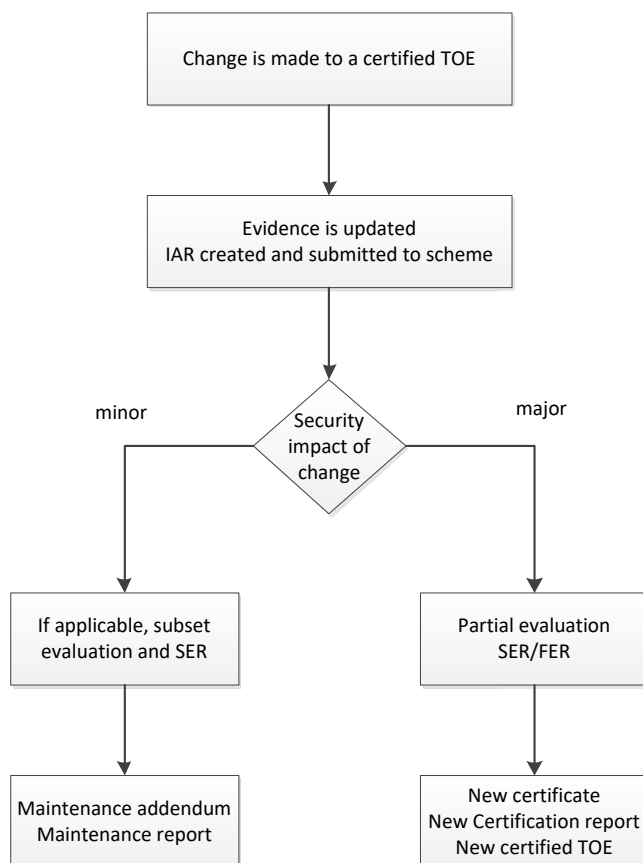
Change is made to a certified TOE

Evidence is updated
IAR created and submitted to scheme

Security impact of change

minor

major

If applicable, subset evaluation and SER

Partial evaluation
SER/FER

Maintenance addendum
Maintenance report

New certificate
New Certification report
New certified TOE